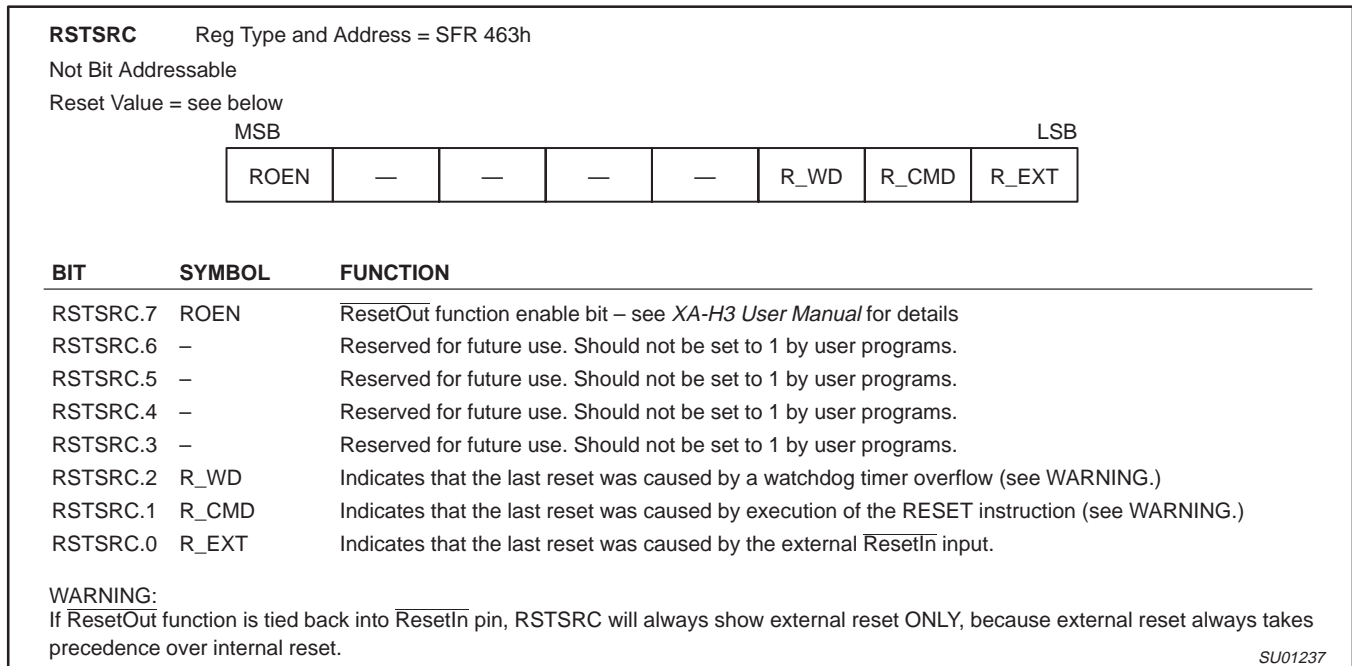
**RSTSRC** Reg Type and Address = SFR 463h

Not Bit Addressable

Reset Value = see below

MSB LSB

| ROEN | — | — | — | — | R_WD | R_CMD | R_EXT |
|---|---|---|---|---|---|---|---|

| BIT | SYMBOL | FUNCTION |
|---|---|---|
| RSTSRC.7 | ROEN | $\overline{\text{ResetOut}}$ function enable bit – see *XA-H3 User Manual* for details |
| RSTSRC.6 | – | Reserved for future use. Should not be set to 1 by user programs. |
| RSTSRC.5 | – | Reserved for future use. Should not be set to 1 by user programs. |
| RSTSRC.4 | – | Reserved for future use. Should not be set to 1 by user programs. |
| RSTSRC.3 | – | Reserved for future use. Should not be set to 1 by user programs. |
| RSTSRC.2 | R_WD | Indicates that the last reset was caused by a watchdog timer overflow (see WARNING.) |
| RSTSRC.1 | R_CMD | Indicates that the last reset was caused by execution of the RESET instruction (see WARNING.) |
| RSTSRC.0 | R_EXT | Indicates that the last reset was caused by the external $\overline{\text{ResetIn}}$ input. |

WARNING:
If $\overline{\text{ResetOut}}$ function is tied back into $\overline{\text{ResetIn}}$ pin, RSTSRC will always show external reset ONLY, because external reset always takes precedence over internal reset.

SU01237